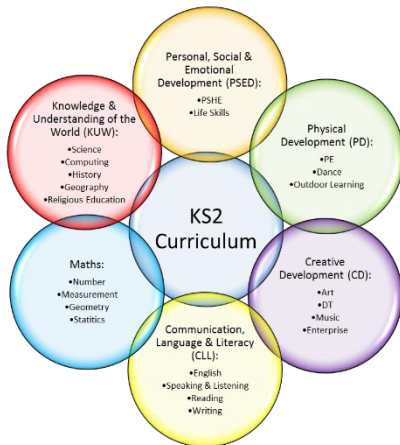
Personal, Social & Emotional Development (PSED):
•PSHE
•Life Skills

Knowledge & Understanding of the World (KUW):
•Science
•Computing
•History
•Geography
•Religious Education

Physical Development (PD):
•PE
•Dance
•Outdoor Learning

KS2 Curriculum

Maths:
•Number
•Measurement
•Geometry
•Statistics

Creative Development (CD):
•Art
•DT
•Music
•Enterprise

Communication, Language & Literacy (CLL):
•English
•Speaking & Listening
•Reading
•Writing